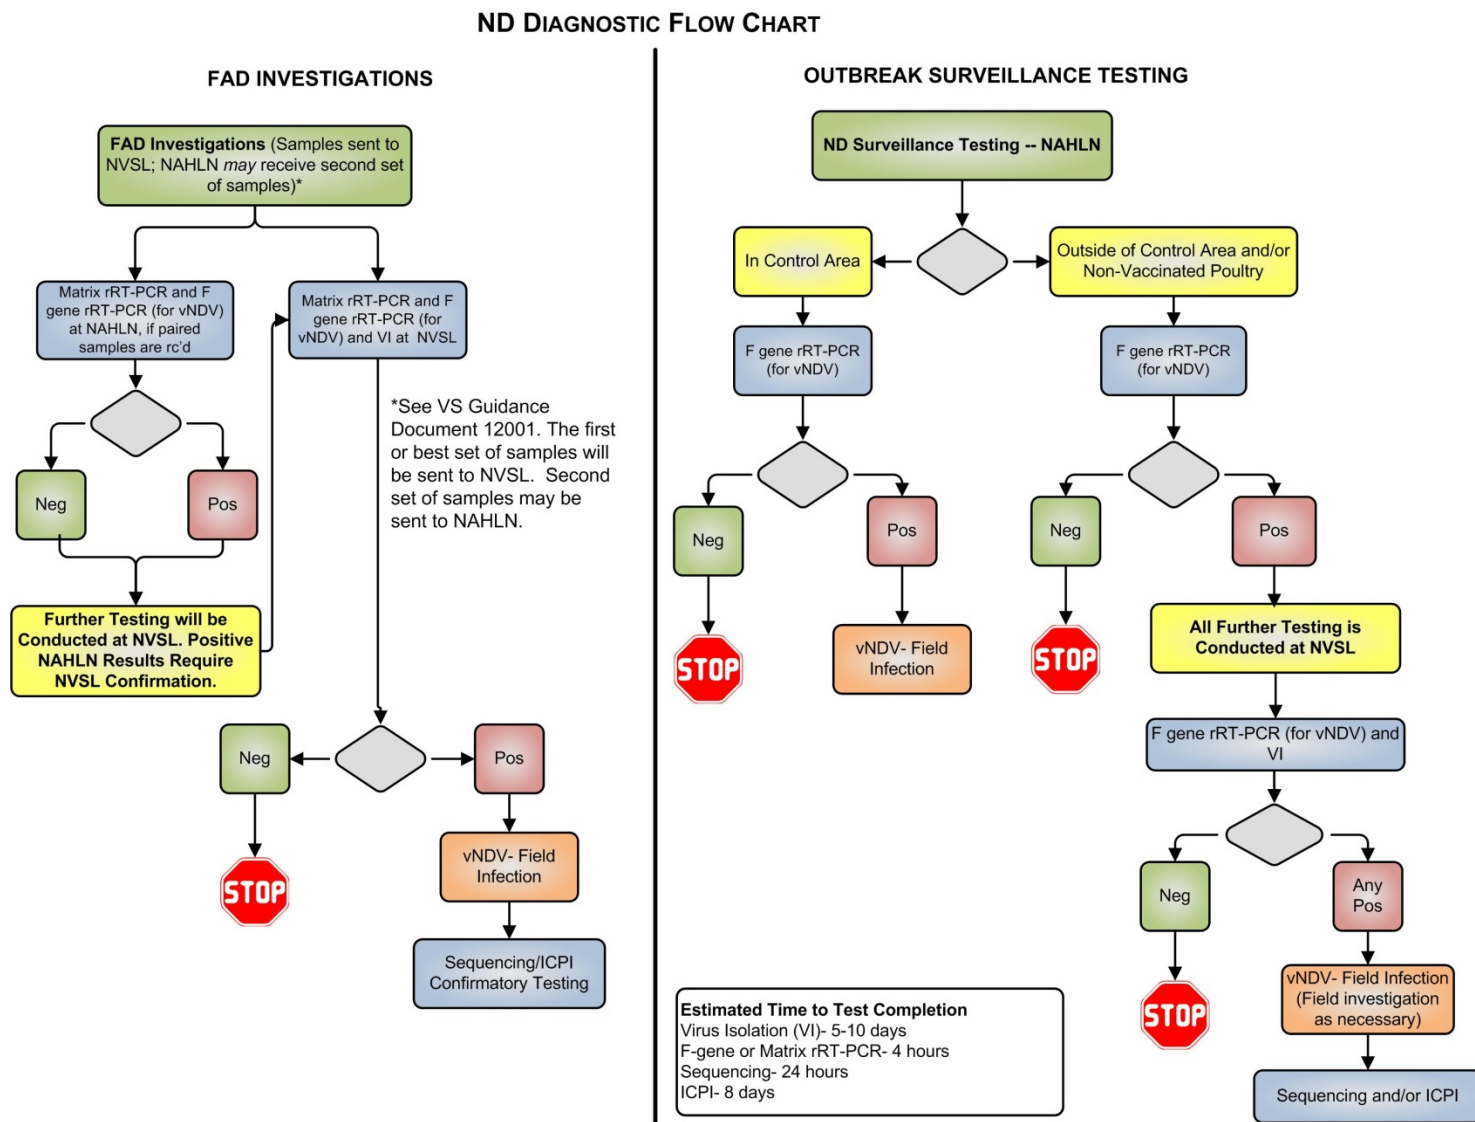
ND DIAGNOSTIC FLOW CHART

FAD INVESTIGATIONS

FAD Investigations (Samples sent to NVSL; NAHLN may receive second set of samples)*

Matrix rRT-PCR and F gene rRT-PCR (for vNDV) at NAHLN, if paired samples are rc'd

Matrix rRT-PCR and F gene rRT-PCR (for vNDV) and VI at NVSL

Neg

Pos

Further Testing will be Conducted at NVSL. Positive NAHLN Results Require NVSL Confirmation.

*See VS Guidance Document 12001. The first or best set of samples will be sent to NVSL. Second set of samples may be sent to NAHLN.

Neg

Pos

STOP

vNDV- Field Infection

Sequencing/ICPI Confirmatory Testing

OUTBREAK SURVEILLANCE TESTING

ND Surveillance Testing -- NAHLN

In Control Area

Outside of Control Area and/or Non-Vaccinated Poultry

F gene rRT-PCR (for vNDV)

F gene rRT-PCR (for vNDV)

Neg

Pos

STOP

vNDV- Field Infection

Neg

Pos

STOP

All Further Testing is Conducted at NVSL

F gene rRT-PCR (for vNDV) and VI

Neg

Any Pos

STOP

vNDV- Field Infection (Field investigation as necessary)

Sequencing and/or ICPI

Estimated Time to Test Completion
Virus Isolation (VI)- 5-10 days
F-gene or Matrix rRT-PCR- 4 hours
Sequencing- 24 hours
ICPI- 8 days